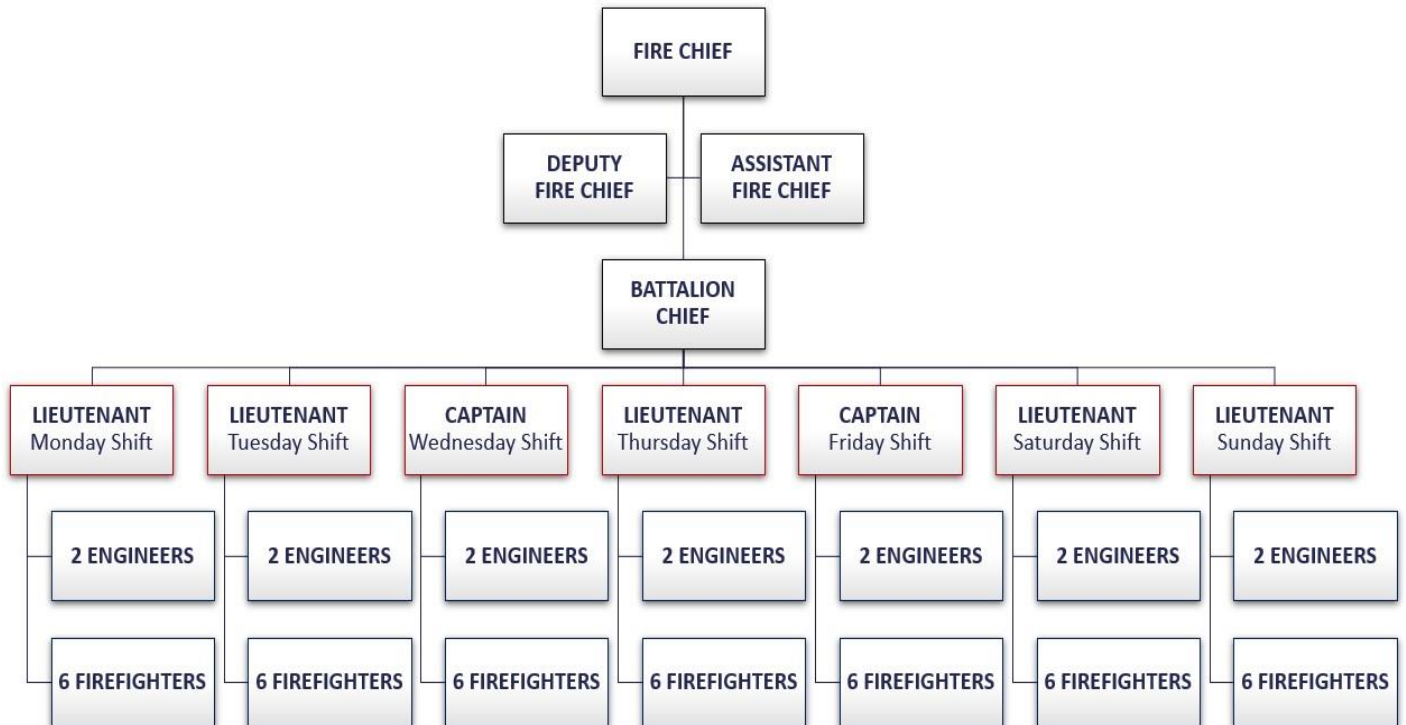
FIRE CHIEF

DEPUTY FIRE CHIEF

ASSISTANT FIRE CHIEF

BATTALION CHIEF

LIEUTENANT Monday Shift

2 ENGINEERS

6 FIREFIGHTERS

LIEUTENANT Tuesday Shift

2 ENGINEERS

6 FIREFIGHTERS

CAPTAIN Wednesday Shift

2 ENGINEERS

6 FIREFIGHTERS

LIEUTENANT Thursday Shift

2 ENGINEERS

6 FIREFIGHTERS

CAPTAIN Friday Shift

2 ENGINEERS

6 FIREFIGHTERS

LIEUTENANT Saturday Shift

2 ENGINEERS

6 FIREFIGHTERS

LIEUTENANT Sunday Shift

2 ENGINEERS

6 FIREFIGHTERS